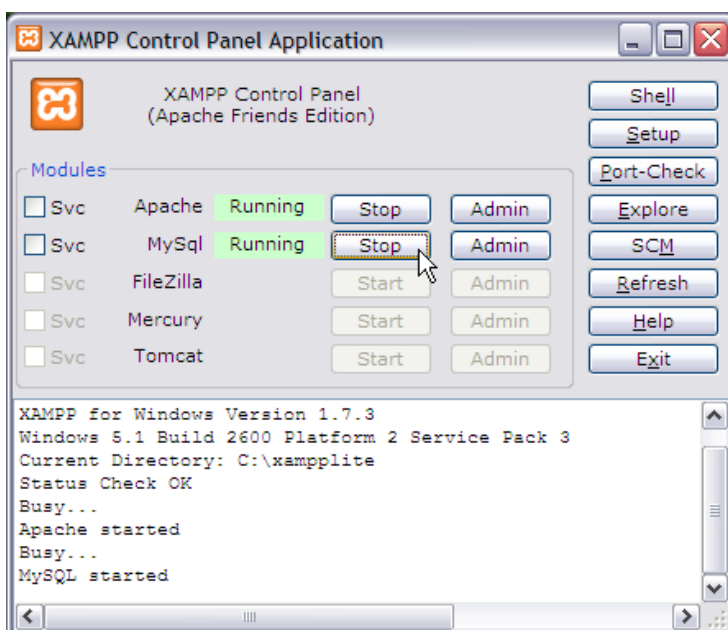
XAMPP Control Panel Application

XAMPP Control Panel
(Apache Friends Edition)

Shell
Setup
Port-Check
Explore
SCM
Refresh
Help
Exit

Modules

| | | | | |
|---|---|---|---|---|
| Svc | Apache | Running | Stop | Admin |
| Svc | MySql | Running | Stop | Admin |
| Svc | FileZilla | | Start | Admin |
| Svc | Mercury | | Start | Admin |
| Svc | Tomcat | | Start | Admin |

XAMPP for Windows Version 1.7.3
Windows 5.1 Build 2600 Platform 2 Service Pack 3
Current Directory: C:\xampplite
Status Check OK
Busy...
Apache started
Busy...
MySQL started